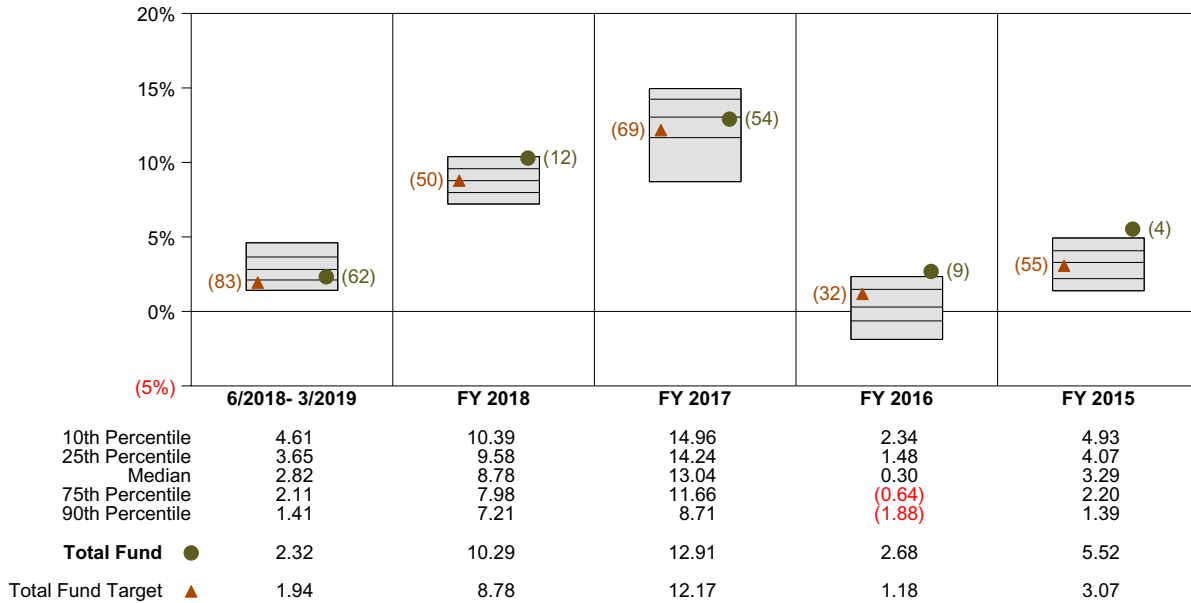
20%
15%
10%
5%
0%
(5%)

(83) (62)
(50) (12)
(69) (54)
(32) (9)
(55) (4)

| | 6/2018- 3/2019 | FY 2018 | FY 2017 | FY 2016 | FY 2015 |
|---|---|---|---|---|---|
| 10th Percentile | 4.61 | 10.39 | 14.96 | 2.34 | 4.93 |
| 25th Percentile | 3.65 | 9.58 | 14.24 | 1.48 | 4.07 |
| Median | 2.82 | 8.78 | 13.04 | 0.30 | 3.29 |
| 75th Percentile | 2.11 | 7.98 | 11.66 | (0.64) | 2.20 |
| 90th Percentile | 1.41 | 7.21 | 8.71 | (1.88) | 1.39 |
| **Total Fund** ● | 2.32 | 10.29 | 12.91 | 2.68 | 5.52 |
| Total Fund Target ▲ | 1.94 | 8.78 | 12.17 | 1.18 | 3.07 |